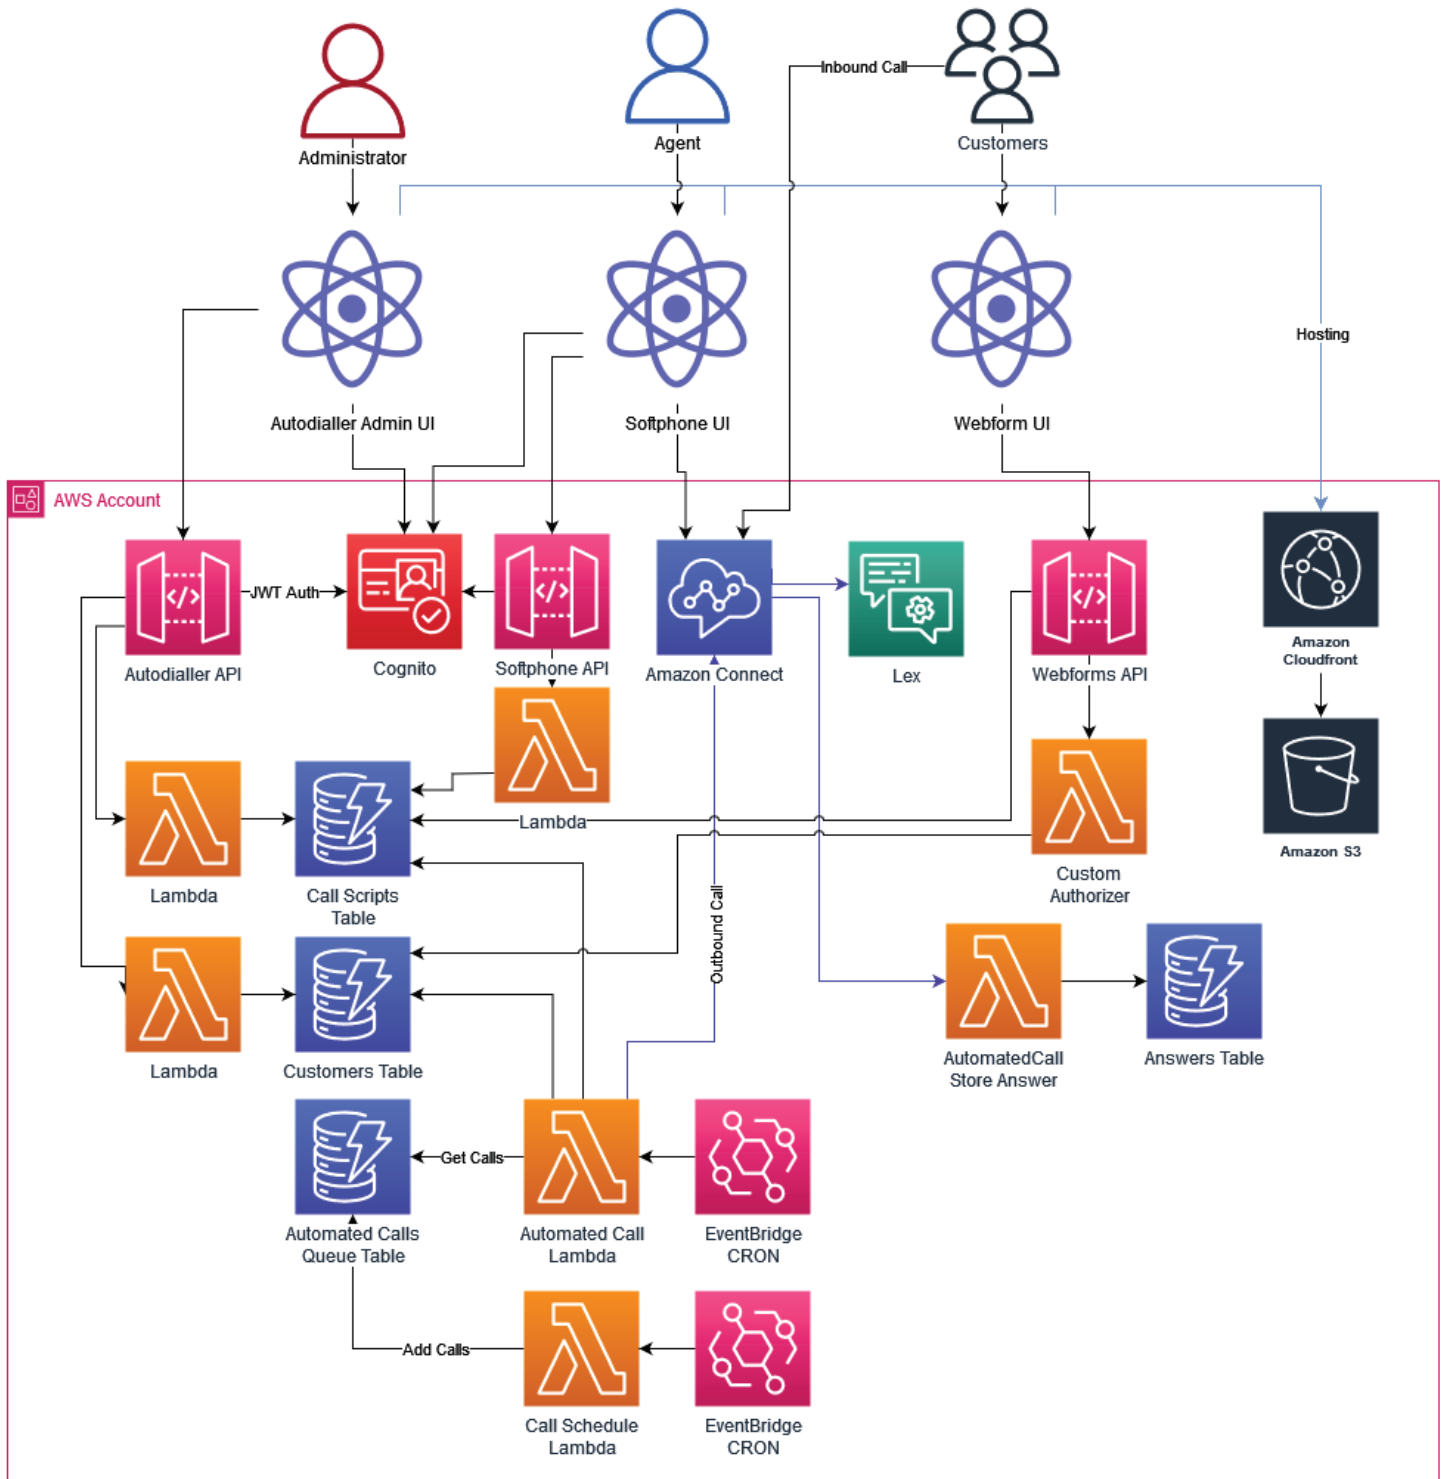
Administrator

Agent

Inbound Call

Customers

Hosting

Autodialler Admin UI

Softphone UI

Webform UI

AWS Account

JWT Auth

Autodialler API

Cognito

Softphone API

Amazon Connect

Lex

Webforms API

Amazon Cloudfront

Amazon S3

Lambda

Call Scripts Table

Lambda

Custom Authorizer

Outbound Call

Lambda

Customers Table

AutomatedCall Store Answer

Answers Table

Get Calls

Automated Calls Queue Table

Automated Call Lambda

EventBridge CRON

Add Calls

Call Schedule Lambda

EventBridge CRON